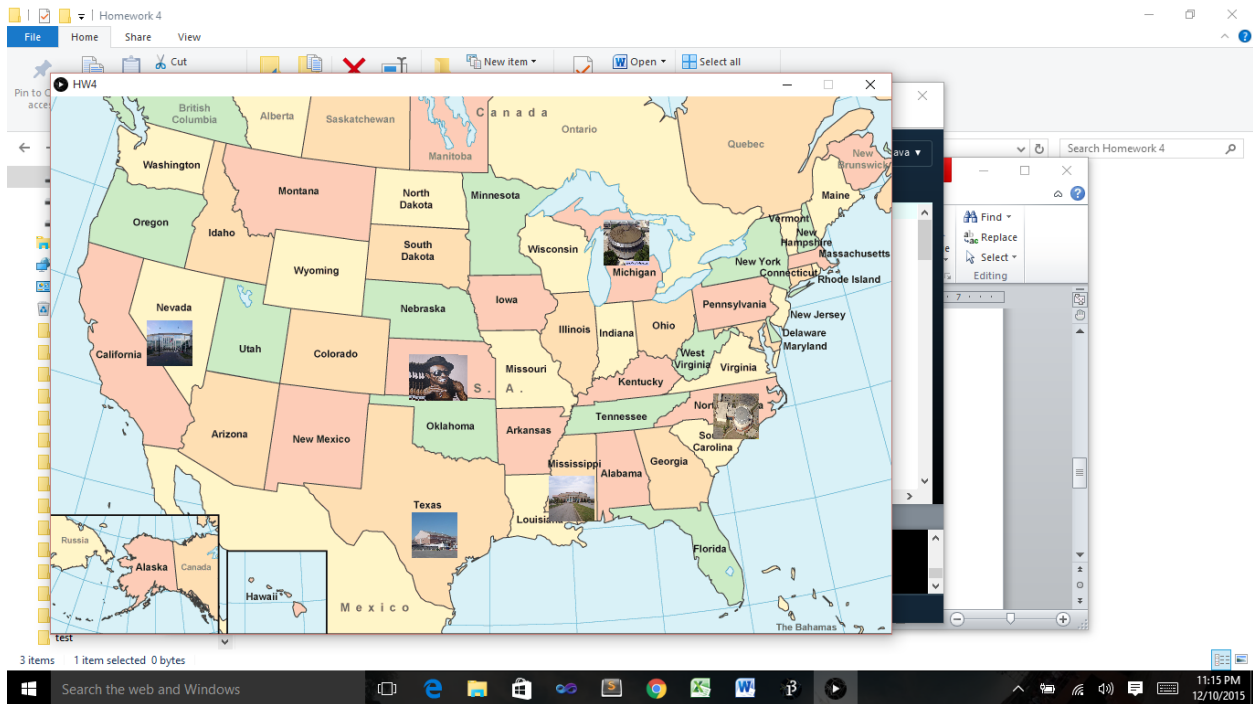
Homework 4

File Home Share View

Cut

New item

Open

Select all

Pin to Quick access

HW4

Search Homework 4

Find

Replace

Select

Editing

British Columbia
Alberta
Saskatchewan
Manitoba
Canada
Ontario
Quebec
New Brunswick
Washington
Montana
North Dakota
Minnesota
Oregon
Idaho
South Dakota
Wisconsin
Michigan
Vermont
New Hampshire
Maine
Massachusetts
New York
Connecticut
Rhode Island
Wyoming
Nevada
Nebraska
Iowa
Pennsylvania
New Jersey
Illinois
Indiana
Ohio
Delaware
Maryland
California
Utah
Colorado
Missouri
West Virginia
Virginia
Kentucky
S. A.
Tennessee
North
South Carolina
Arizona
New Mexico
Oklahoma
Arkansas
Mississippi
Alabama
Georgia
Texas
Louisiana
Florida
Russia
Alaska
Canada
Hawaii
Mexico
The Bahamas

test

3 items 1 item selected 0 bytes

Search the web and Windows

11:15 PM
12/10/2015